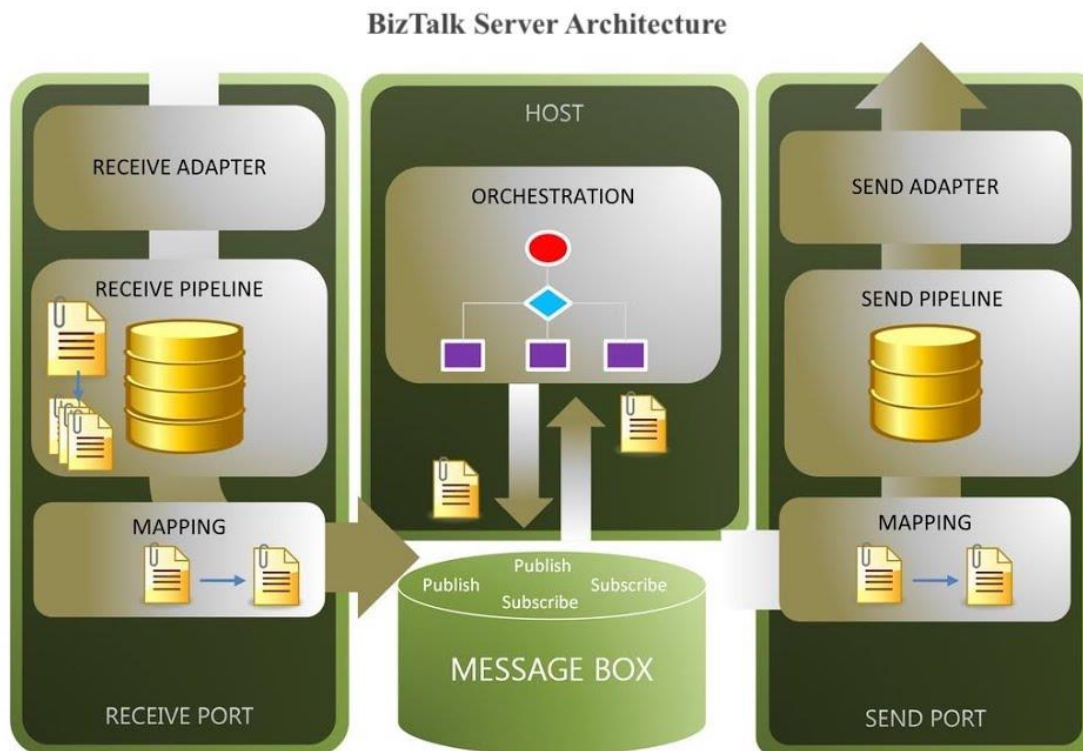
BizTalk Server Architecture

RECEIVE ADAPTER

RECEIVE PIPELINE

MAPPING

RECEIVE PORT

HOST

ORCHESTRATION

Publish

Publish

Subscribe

Subscribe

MESSAGE BOX

SEND ADAPTER

SEND PIPELINE

MAPPING

SEND PORT